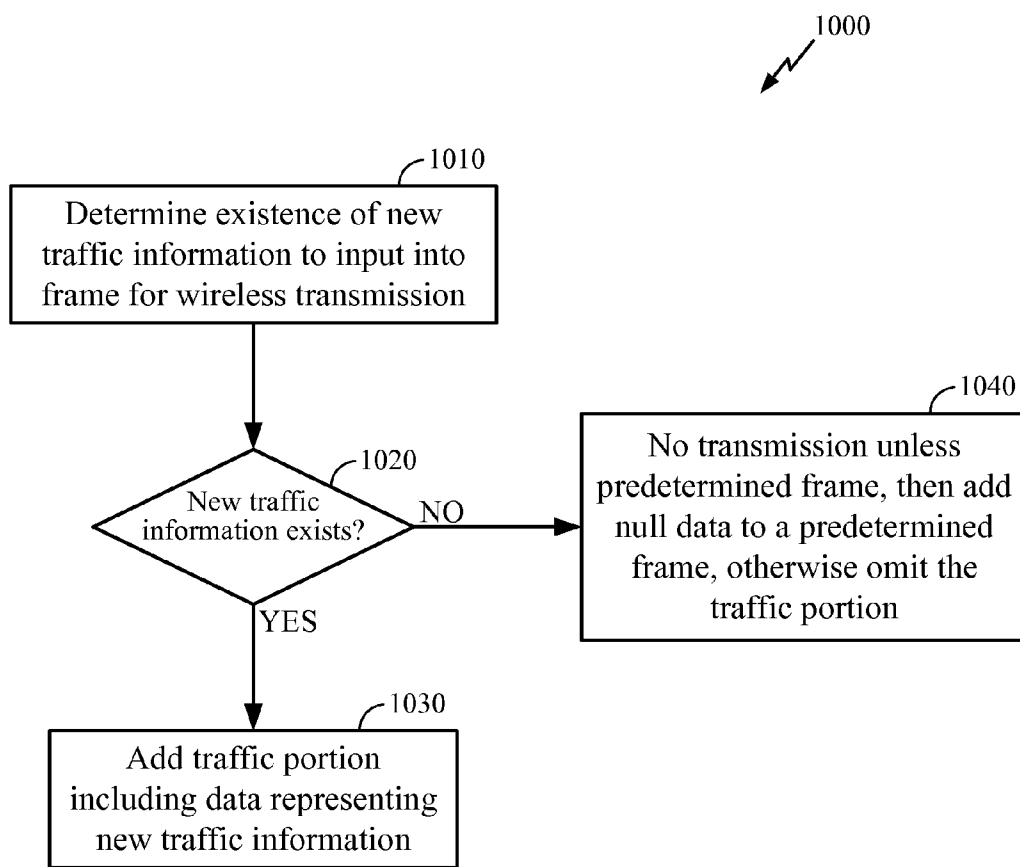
1000

1010

Determine existence of new traffic information to input into frame for wireless transmission

1020

New traffic information exists?

NO

1040

No transmission unless predetermined frame, then add null data to a predetermined frame, otherwise omit the traffic portion

YES

1030

Add traffic portion including data representing new traffic information